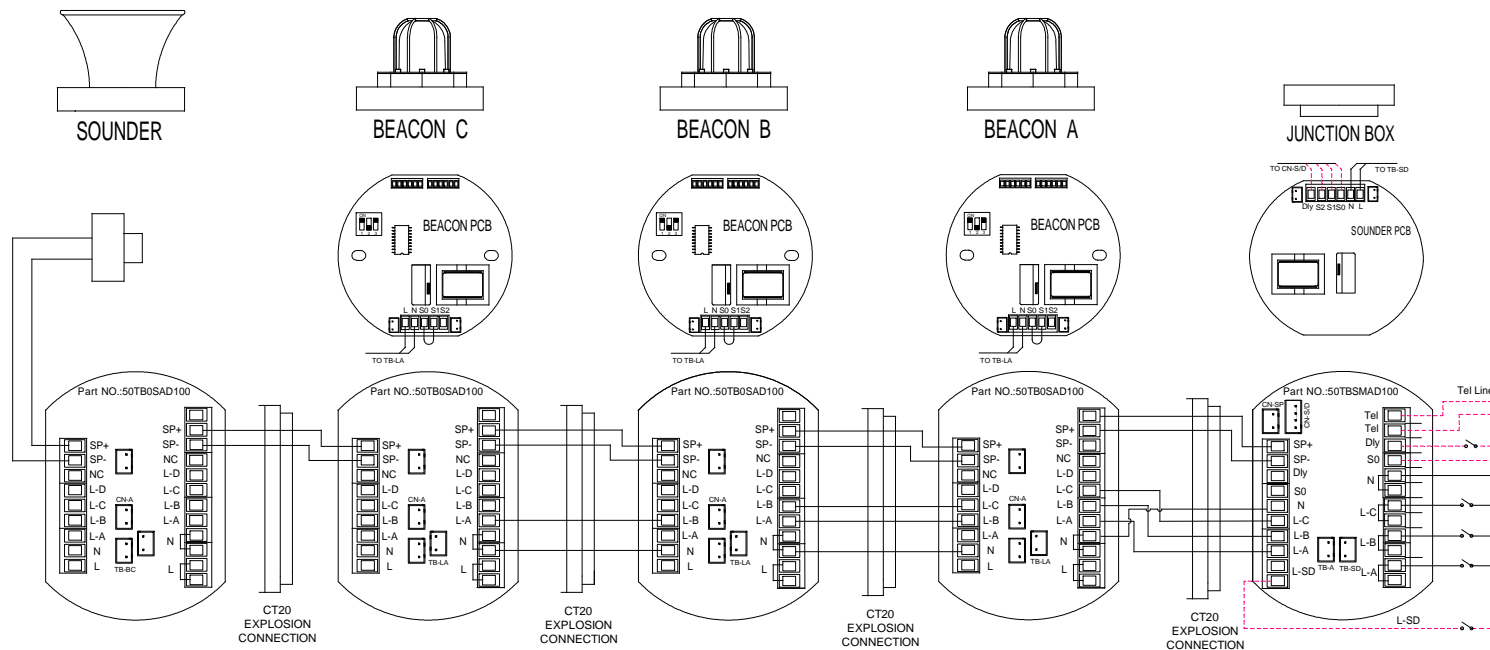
SOUNDER

BEACON C

BEACON B

BEACON A

JUNCTION BOX

BEACON PCB

L N S0 S1S2

TO TB-LA

BEACON PCB

L N S0 S1S2

TO TB-LA

BEACON PCB

L N S0 S1S2

TO TB-LA

TO CN-S/D

TO TB-SD

Dly S2 S1S0 N L

SOUNDER PCB

Part NO.:50TB0SAD100

SP+
SP-
NC
L-D
L-C
L-B
L-A
N
L

CN-A

TB-BC

SP+
SP-
NC
L-D
L-C
L-B
L-A
N
L

CT20
EXPLOSION
CONNECTION

Part NO.:50TB0SAD100

SP+
SP-
NC
L-D
L-C
L-B
L-A
N
L

CN-A

TB-LA

SP+
SP-
NC
L-D
L-C
L-B
L-A
N
L

CT20
EXPLOSION
CONNECTION

Part NO.:50TB0SAD100

SP+
SP-
NC
L-D
L-C
L-B
L-A
N
L

CN-A

TB-LA

SP+
SP-
NC
L-D
L-C
L-B
L-A
N
L

CT20
EXPLOSION
CONNECTION

Part NO.:50TB0SAD100

SP+
SP-
NC
L-D
L-C
L-B
L-A
N
L

CN-A

TB-LA

SP+
SP-
NC
L-D
L-C
L-B
L-A
N
L

CT20
EXPLOSION
CONNECTION

Part NO.:50TBSMAD100

CN-SP

CN-S/D

SP+
SP-
Dly
S0
N
L-C
L-B
L-A
L-SD

TB-A

TB-SD

Tel Line

Tel
Tel
Dly
S0
N
L-C
L-B
L-A

L-SD